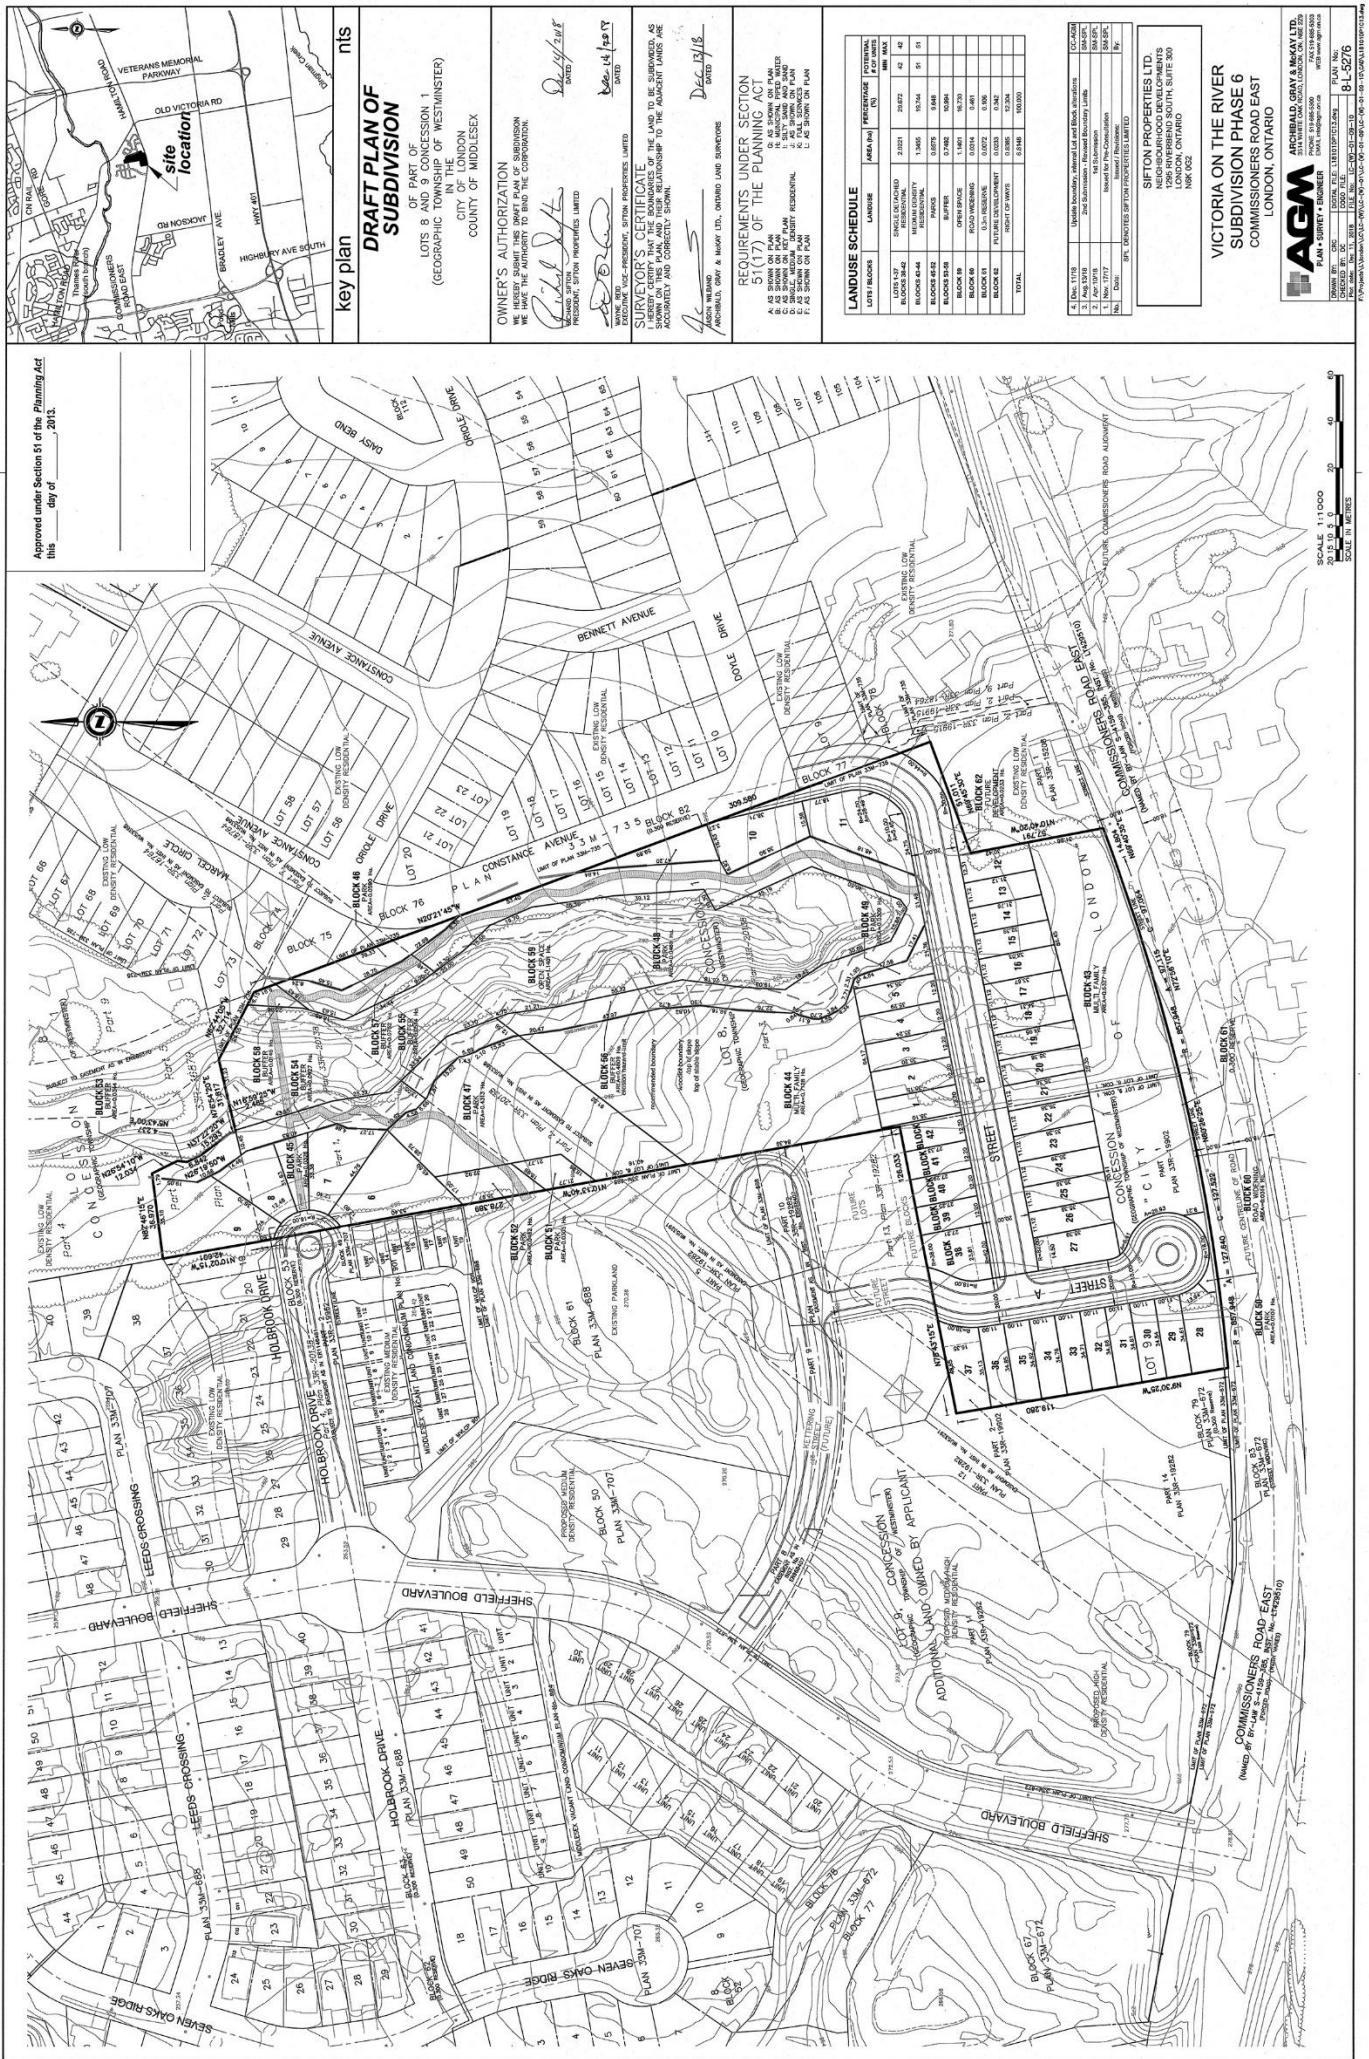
Approved under Section 51 of the *Planning Act* this ____ day of ________, 2013.

key plan nts

VETERANS MEMORIAL PARKWAY
HAMILTON ROAD
OLD VICTORIA RD
site location
JACKSON RD
BRADLEY AVE
HWY 401
HIGHBURY AVE SOUTH
COMMISSIONERS ROAD EAST
CN RAIL
Thames River (south branch)
Dingman Creek

DRAFT PLAN OF SUBDIVISION
OF PART OF
LOTS 8 AND 9 CONCESSION 1
(GEOGRAPHIC TOWNSHIP OF WESTMINSTER)
IN THE
CITY OF LONDON
COUNTY OF MIDDLESEX

OWNER'S AUTHORIZATION
WE HEREBY SUBMIT THIS DRAFT PLAN OF SUBDIVISION WE HAVE THE AUTHORITY TO BIND THE CORPORATION.
RICHARD SIFTON
PRESIDENT, SIFTON PROPERTIES LIMITED
Dec 14/2018
DATED
WAYNE REID
EXECUTIVE VICE-PRESIDENT, SIFTON PROPERTIES LIMITED
Dec 14/2018
DATED

SURVEYOR'S CERTIFICATE
I HEREBY CERTIFY THAT THE BOUNDARIES OF THE LAND TO BE SUBDIVIDED, AS SHOWN ON THIS PLAN, AND THEIR RELATIONSHIP TO THE ADJACENT LANDS ARE ACCURATELY AND CORRECTLY SHOWN.
JASON WILBAND
ARCHIBALD, GRAY & McKAY LTD., ONTARIO LAND SURVEYORS
Dec 13/18
DATED

REQUIREMENTS UNDER SECTION 51(17) OF THE PLANNING ACT
A: AS SHOWN ON PLAN
B: AS SHOWN ON PLAN
C: AS SHOWN ON KEY PLAN
D: AS SHOWN ON PLAN
E: AS SHOWN ON PLAN
F: AS SHOWN ON PLAN
G: AS SHOWN ON PLAN
H: MUNICIPAL PIPED WATER
I: SILTY SAND AND SAND
J: AS SHOWN ON PLAN
K: FULL SERVICES
L: AS SHOWN ON PLAN

LANDUSE SCHEDULE

| LOTS / BLOCKS | LANDUSE | AREA (ha) | PERCENTAGE (%) | POTENTIAL # OF UNITS MIN | MAX |
|---|---|---|---|---|---|
| LOTS 1-37 BLOCKS 38-42 | SINGLE DETACHED RESIDENTIAL | 2.0021 | 29.872 | 42 | 42 |
| BLOCKS 43-44 | MEDIUM DENSITY RESIDENTIAL | 1.3665 | 19.744 | 51 | 51 |
| BLOCKS 45-52 | PARKS | 0.6675 | 9.648 | | |
| BLOCKS 53-58 | BUFFER | 0.7492 | 10.894 | | |
| BLOCK 59 | OPEN SPACE | 1.1601 | 16.733 | | |
| BLOCK 60 | ROAD WIDENING | 0.0314 | 0.461 | | |
| BLOCK 61 | 0.3m RESERVE | 0.0072 | 0.106 | | |
| BLOCK 62 | FUTURE DEVELOPMENT | 0.0233 | 0.342 | | |
| | RIGHT OF WAYS | 0.8365 | 12.324 | | |
| TOTAL | | 6.8148 | 100.000 | | |

| No. | Date: | Issued / Revisions: | By: |
|---|---|---|---|
| 4. | Dec. 11/18 | Update boundary, internal Lot and Block alterations | CC-AGM |
| 3. | Aug. 13/18 | 2nd Submission - Revised Boundary Limits | SM-SPL |
| 2. | Apr. 13/18 | 1st Submission | SM-SPL |
| 1. | Nov. 17/17 | Issued For Preconsultation | SM-SPL |

SPL DENOTES SIFTON PROPERTIES LIMITED

SIFTON PROPERTIES LTD.
NEIGHBOURHOOD DEVELOPMENTS
1295 RIVERBEND SOUTH, SUITE 300
LONDON, ONTARIO
N6K 0G2

VICTORIA ON THE RIVER
SUBDIVISION PHASE 6
COMMISSIONERS ROAD EAST
LONDON, ONTARIO

AGM PLAN • SURVEY • ENGINEER
ARCHIBALD, GRAY & McKAY LTD.
PLAN No.
8-L-5276

CONSTANCE AVENUE
BENNETT AVENUE
DOYLE DRIVE
ORIOLE DRIVE
DAISY BEND
MARCEL CIRCLE
HOLBROOK DRIVE
LEEDS CROSSING
SHEFFIELD BOULEVARD
SEVEN OAKS RIDGE
KETTERING STREET (FUTURE)
COMMISSIONERS ROAD EAST
STREET A
STREET B
FUTURE STREET
PLAN CONSTANCE AVENUE 33M 735
PLAN 33M-688
PLAN 33M-707
PLAN 33M-672
PLAN 33R-5902
CONCESSION I (GEOGRAPHIC TOWNSHIP OF WESTMINSTER)
LOT 8 (GEOGRAPHIC TOWNSHIP OF WESTMINSTER)
LOT 9 CONCESSION I
CITY OF LONDON
ADDITIONAL LAND OWNED BY APPLICANT
EXISTING LOW DENSITY RESIDENTIAL
EXISTING MEDIUM DENSITY RESIDENTIAL
PROPOSED MEDIUM DENSITY RESIDENTIAL
PROPOSED HIGH DENSITY RESIDENTIAL
EXISTING PARKLAND
MIDDLESEX VACANT LAND CONDOMINIUM PLAN
BLOCK 43 MULTI FAMILY
BLOCK 44
BLOCK 45 PARK
BLOCK 46
BLOCK 47
BLOCK 48 PARK
BLOCK 49 PARK
BLOCK 50
BLOCK 51
BLOCK 52 PARK
BLOCK 53 BUFFER
BLOCK 54 BUFFER
BLOCK 55 BUFFER
BLOCK 56 BUFFER
BLOCK 57 BUFFER
BLOCK 58
BLOCK 59 OPEN SPACE
BLOCK 60 PARK
BLOCK 61 (0.30m RESERVE)
BLOCK 62 FUTURE DEVELOPMENT
BLOCK 75
BLOCK 76
BLOCK 77
BLOCK 78
BLOCK 79
BLOCK 82
recommended boundary
ecozone boundary
top of slope
FUTURE LOTS
FUTURE BLOCKS

SCALE 1:1000
SCALE IN METRES
0 10 20 30 40 60